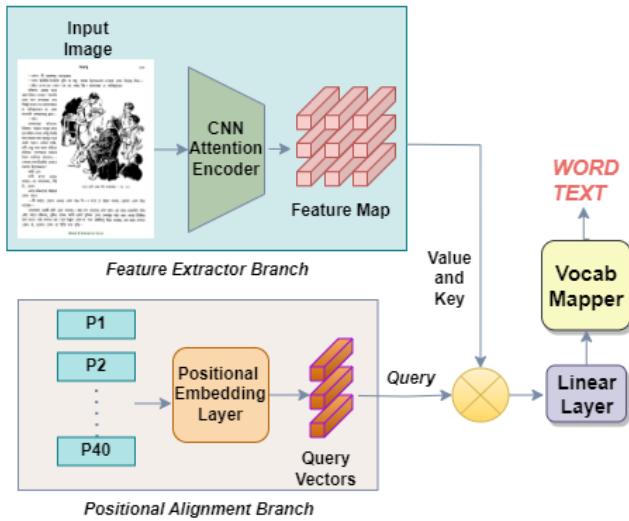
Input Image

CNN Attention Encoder

Feature Map

Feature Extractor Branch

WORD TEXT

Value and Key

Vocab Mapper

P1

P2

P40

Positional Embedding Layer

Query Vectors

Query

Linear Layer

Positional Alignment Branch